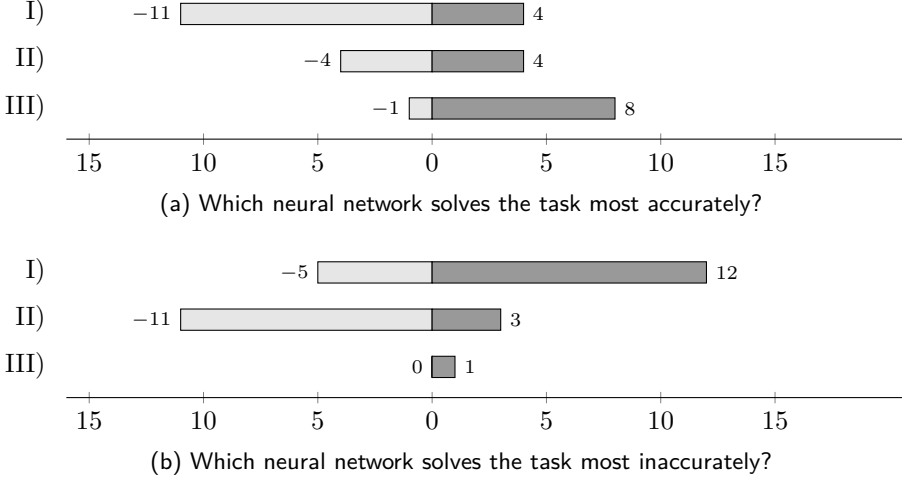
I) $-11$ 4
II) $-4$ 4
III) $-1$ 8

15 10 5 0 5 10 15

(a) Which neural network solves the task most accurately?

I) $-5$ 12
II) $-11$ 3
III) 0 1

15 10 5 0 5 10 15

(b) Which neural network solves the task most inaccurately?